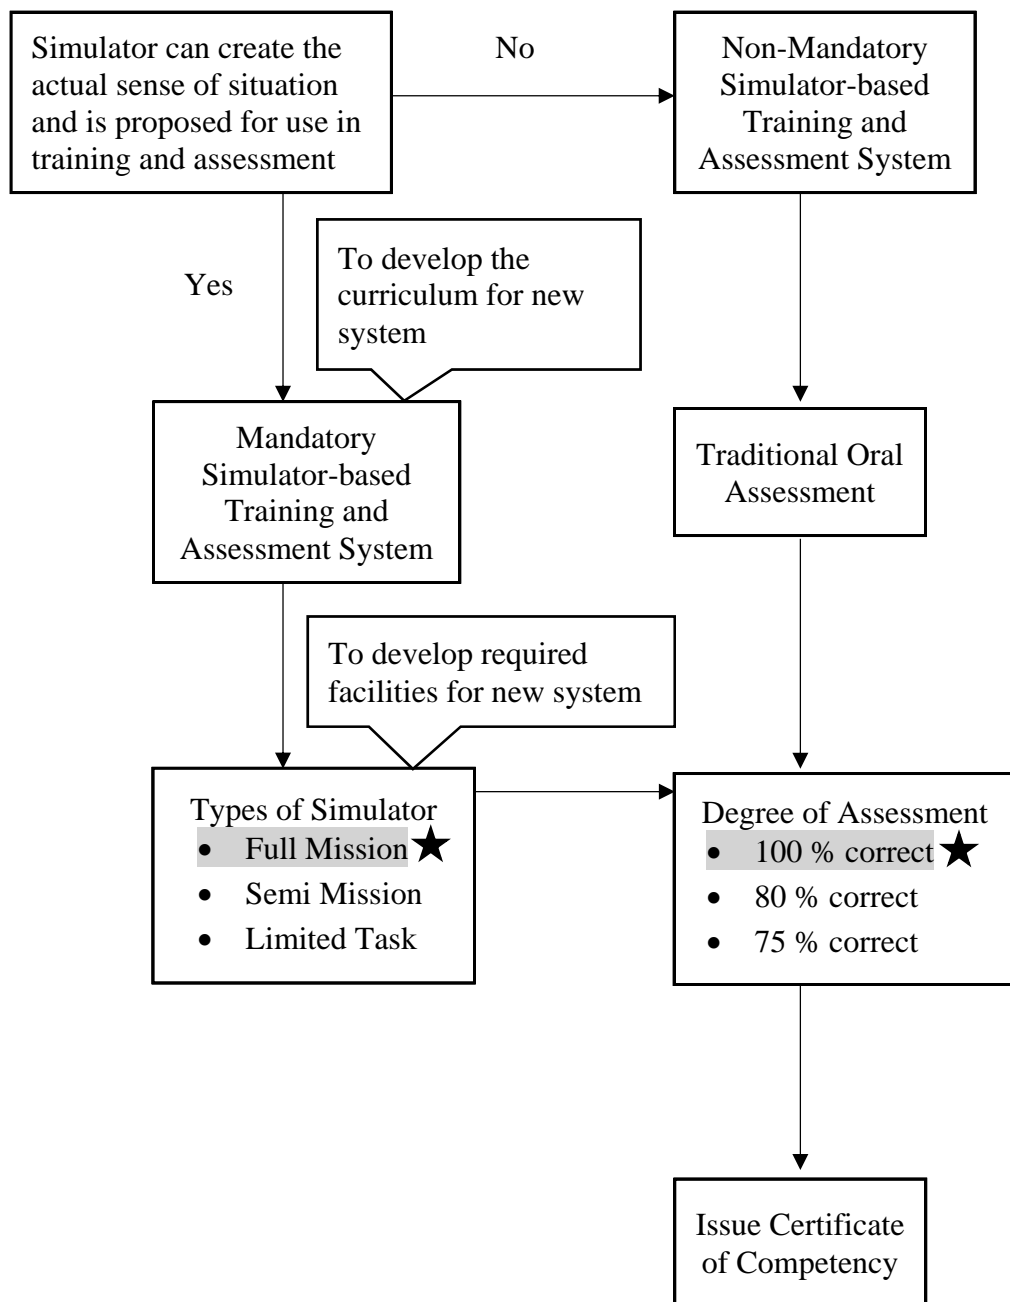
Simulator can create the actual sense of situation and is proposed for use in training and assessment

No

Non-Mandatory Simulator-based Training and Assessment System

Yes

To develop the curriculum for new system

Mandatory Simulator-based Training and Assessment System

Traditional Oral Assessment

To develop required facilities for new system

Types of Simulator
- Full Mission ★
- Semi Mission
- Limited Task

Degree of Assessment
- 100 % correct ★
- 80 % correct
- 75 % correct

Issue Certificate of Competency